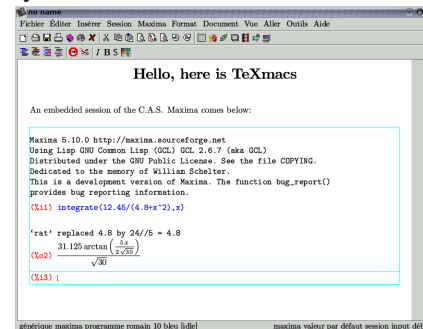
no name
Fichier Éditer Insérer Session Maxima Format Document Vue Aller Outils Aide

I B S

Hello, here is TeXmacs

An embedded session of the C.A.S. Maxima comes below:

Maxima 5.10.0 http://maxima.sourceforge.net
Using Lisp GNU Common Lisp (GCL) GCL 2.6.7 (aka GCL)
Distributed under the GNU Public License. See the file COPYING.
Dedicated to the memory of William Schelter.
This is a development version of Maxima. The function bug_report()
provides bug reporting information.

(%i1) integrate(12.45/(4.8+x^2),x)

'rat' replaced 4.8 by 24/5 = 4.8

(%o2) $\frac{31.125 \arctan\left(\frac{5x}{2\sqrt{30}}\right)}{\sqrt{30}}$

(%i3)

générique maxima programme roman 10 bleu [idle]                    maxima valeur par défaut session input dé